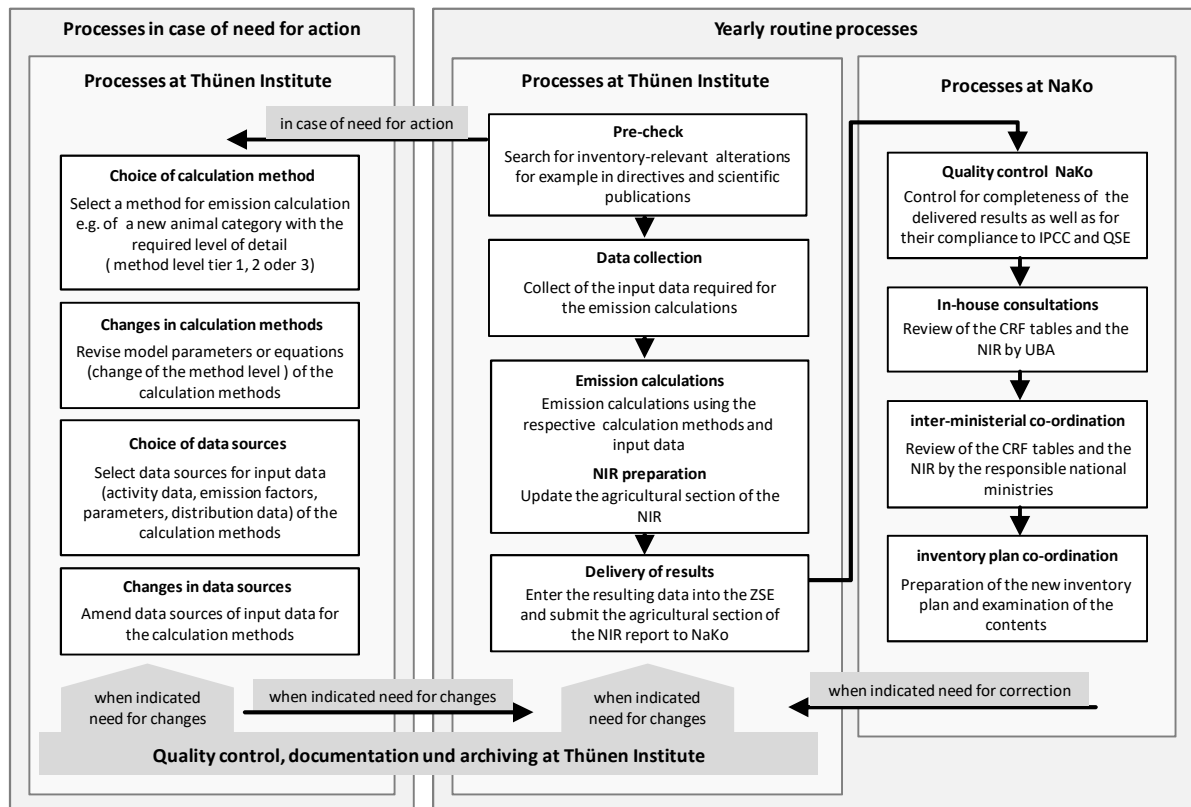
Processes in case of need for action

Processes at Thünen Institute

in case of need for action

Choice of calculation method
Select a method for emission calculation e.g. of a new animal category with the required level of detail ( method level tier 1, 2 oder 3)

Changes in calculation methods
Revise model parameters or equations (change of the method level ) of the calculation methods

Choice of data sources
Select data sources for input data (activity data, emission factors, parameters, distribution data) of the calculation methods

Changes in data sources
Amend data sources of input data for the calculation methods

Yearly routine processes

Processes at Thünen Institute

Pre-check
Search for inventory-relevant alterations for example in directives and scientific publications

Data collection
Collect of the input data required for the emission calculations

Emission calculations
Emission calculations using the respective calculation methods and input data

NIR preparation
Update the agricultural section of the NIR

Delivery of results
Enter the resulting data into the ZSE and submit the agricultural section of the NIR report to NaKo

Processes at NaKo

Quality control NaKo
Control for completeness of the delivered results as well as for their compliance to IPCC and QSE

In-house consultations
Review of the CRF tables and the NIR by UBA

inter-ministerial co-ordination
Review of the CRF tables and the NIR by the responsible national ministries

inventory plan co-ordination
Preparation of the new inventory plan and examination of the contents

when indicated need for changes

when indicated need for changes

when indicated need for changes

when indicated need for correction

Quality control, documentation und archiving at Thünen Institute